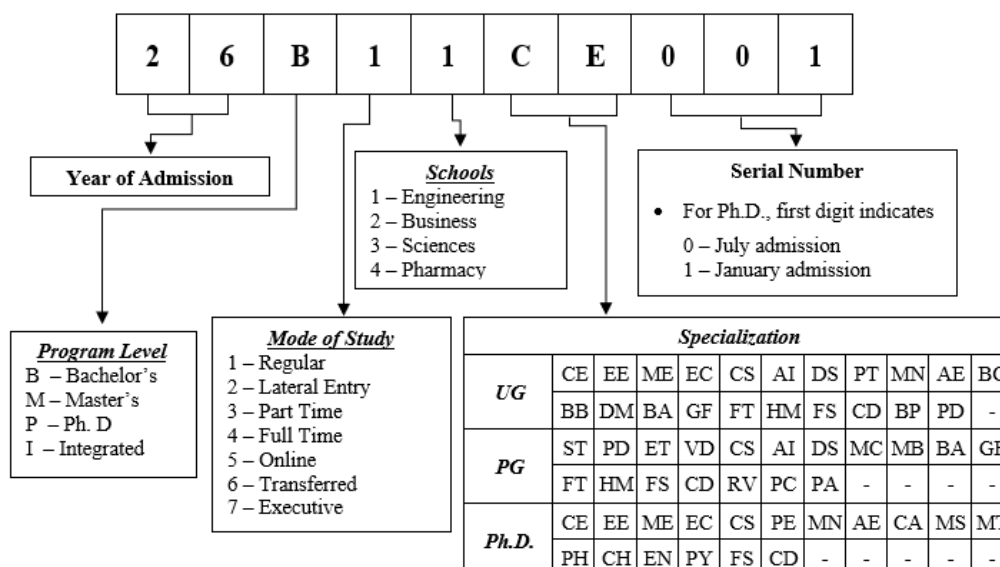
| 2 | 6 | B | 1 | 1 | C | E | 0 | 0 | 1 |
|---|---|---|---|---|---|---|---|---|---|

**Year of Admission**

***Schools***
1 – Engineering
2 – Business
3 – Sciences
4 – Pharmacy

**Serial Number**
• For Ph.D., first digit indicates
0 – July admission
1 – January admission

***Program Level***
B – Bachelor's
M – Master's
P – Ph. D
I – Integrated

***Mode of Study***
1 – Regular
2 – Lateral Entry
3 – Part Time
4 – Full Time
5 – Online
6 – Transferred
7 – Executive

***Specialization***

| | | | | | | | | | | | |
|---|---|---|---|---|---|---|---|---|---|---|---|
| ***UG*** | CE | EE | ME | EC | CS | AI | DS | PT | MN | AE | BC |
| | BB | DM | BA | GF | FT | HM | FS | CD | BP | PD | - |
| ***PG*** | ST | PD | ET | VD | CS | AI | DS | MC | MB | BA | GF |
| | FT | HM | FS | CD | RV | PC | PA | - | - | - | - |
| ***Ph.D.*** | CE | EE | ME | EC | CS | PE | MN | AE | CA | MS | M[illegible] |
| | PH | CH | EN | PY | FS | CD | - | - | - | - | - |